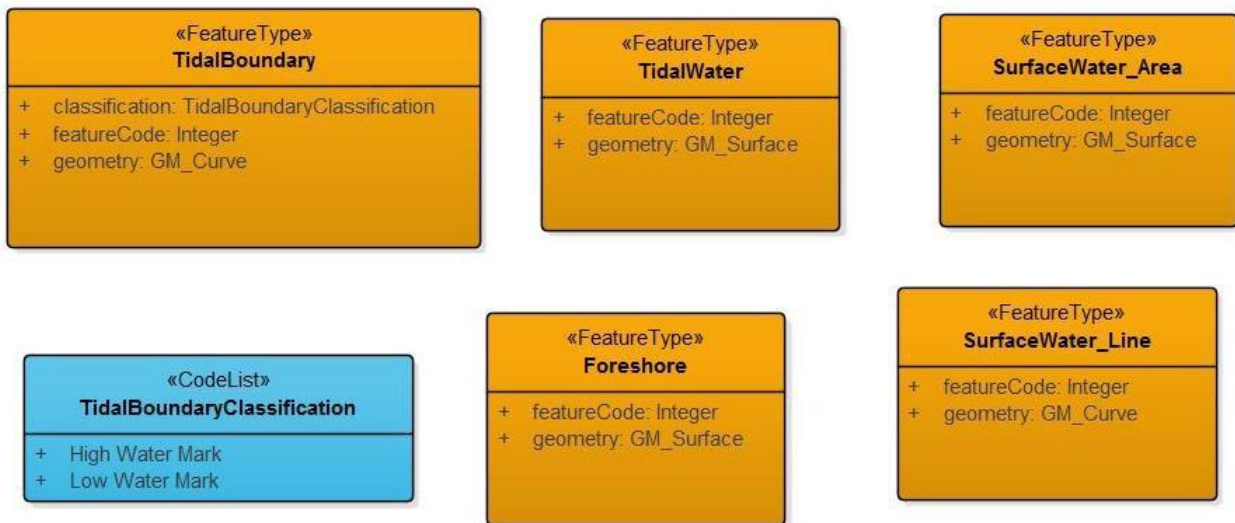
«FeatureType»
TidalBoundary

+ classification: TidalBoundaryClassification
+ featureCode: Integer
+ geometry: GM_Curve

«FeatureType»
TidalWater

+ featureCode: Integer
+ geometry: GM_Surface

«FeatureType»
SurfaceWater_Area

+ featureCode: Integer
+ geometry: GM_Surface

«CodeList»
TidalBoundaryClassification

+ High Water Mark
+ Low Water Mark

«FeatureType»
Foreshore

+ featureCode: Integer
+ geometry: GM_Surface

«FeatureType»
SurfaceWater_Line

+ featureCode: Integer
+ geometry: GM_Curve